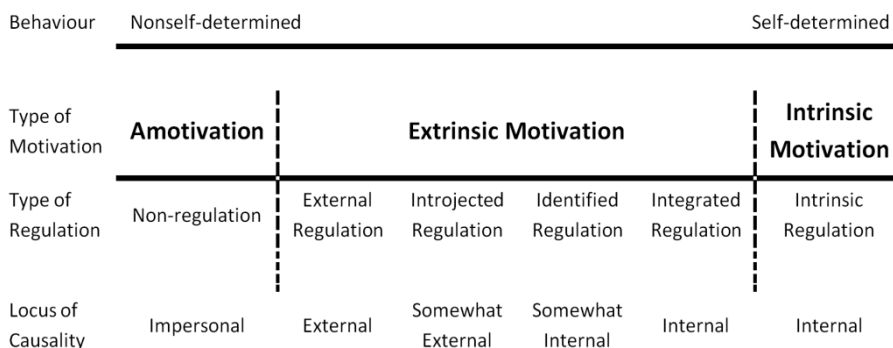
| Behaviour | Nonself-determined | | | | | Self-determined |
|---|---|---|---|---|---|---|
| Type of Motivation | Amotivation | Extrinsic Motivation | | | | Intrinsic Motivation |
| Type of Regulation | Non-regulation | External Regulation | Introjected Regulation | Identified Regulation | Integrated Regulation | Intrinsic Regulation |
| Locus of Causality | Impersonal | External | Somewhat External | Somewhat Internal | Internal | Internal |